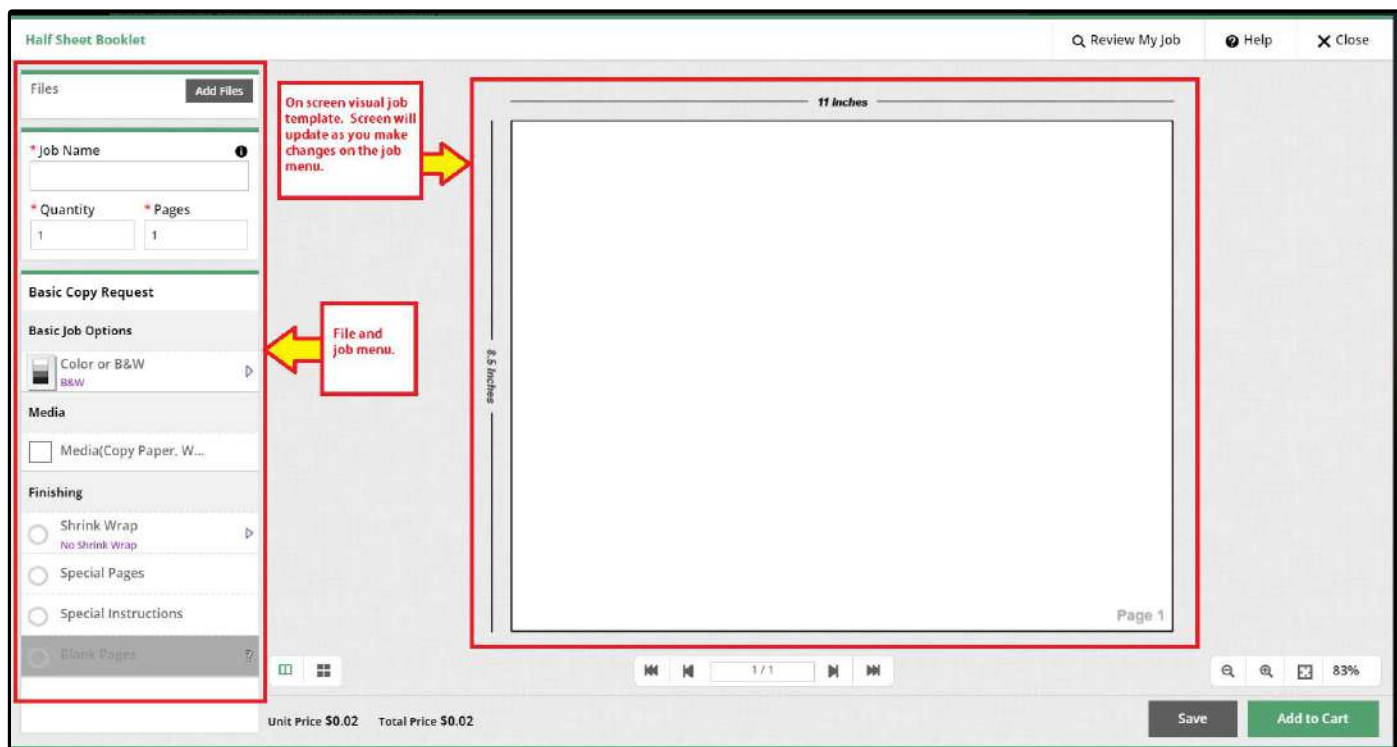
Half Sheet Booklet

Review My Job

Help

Close

Files

Add Files

* Job Name

* Quantity

* Pages

1

1

Basic Copy Request

Basic Job Options

Color or B&W

B&W

Media

Media(Copy Paper, W...

Finishing

Shrink Wrap

No Shrink Wrap

Special Pages

Special Instructions

Blank Pages

On screen visual job template. Screen will update as you make changes on the job menu.

File and job menu.

11 inches

8.5 inches

Page 1

1 / 1

83%

Unit Price $0.02 Total Price $0.02

Save

Add to Cart